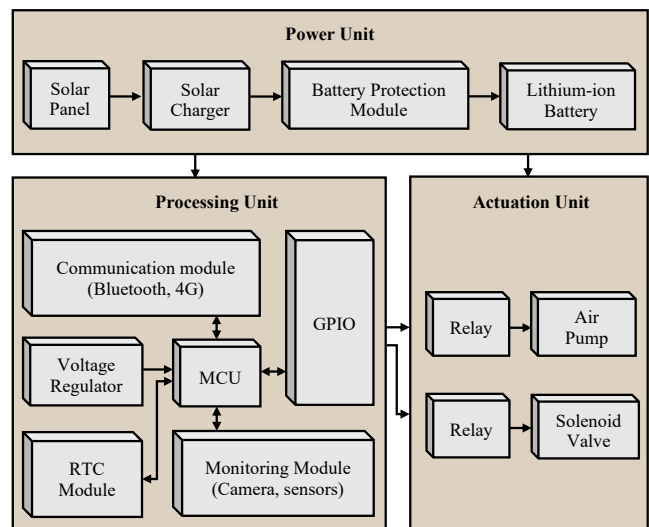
Power Unit

Solar Panel

Solar Charger

Battery Protection Module

Lithium-ion Battery

Processing Unit

Communication module (Bluetooth, 4G)

GPIO

Voltage Regulator

MCU

RTC Module

Monitoring Module (Camera, sensors)

Actuation Unit

Relay

Air Pump

Relay

Solenoid Valve